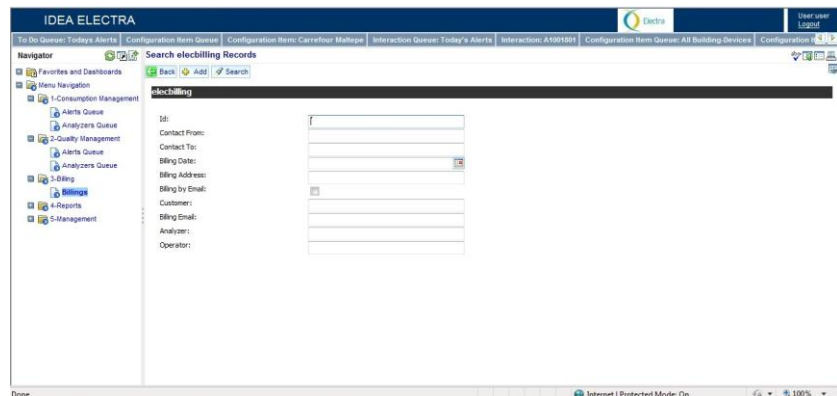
IDEA ELECTRA

Electra

User user
Logout

To Do Queue: Todays Alerts | Configuration Item Queue | Configuration Item: Carrefour Maltepe | Interaction Queue: Today's Alerts | Interaction: A1001801 | Configuration Item Queue: All Building-Devices | Configuration I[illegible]

Navigator

Favorites and Dashboards
Menu Navigation
1-Consumption Management
Alerts Queue
Analyzers Queue
2-Quality Management
Alerts Queue
Analyzers Queue
3-Billing
Billings
4-Reports
5-Management

Search elecbilling Records

Back Add Search

elecbilling

Id:
Contact From:
Contact To:
Billing Date:
Billing Address:
Billing by Email:
Customer:
Billing Email:
Analyzer:
Operator:

Done

Internet | Protected Mode: On

100%